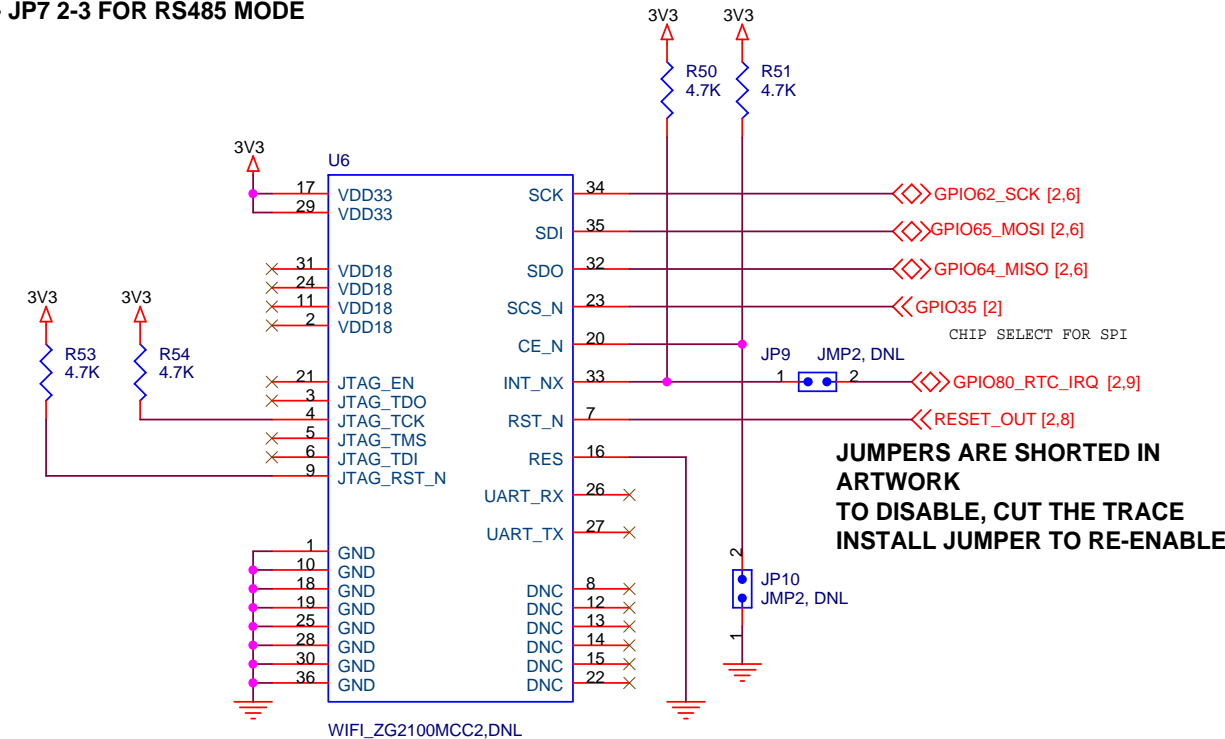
JP7 2-3 FOR RS485 MODE

3V3 3V3
R50 4.7K
R51 4.7K

3V3
U6
17 VDD33
29 VDD33
31 VDD18
24 VDD18
11 VDD18
2 VDD18
21 JTAG_EN
3 JTAG_TDO
4 JTAG_TCK
5 JTAG_TMS
6 JTAG_TDI
9 JTAG_RST_N
1 GND
10 GND
18 GND
19 GND
25 GND
28 GND
30 GND
36 GND

SCK 34
SDI 35
SDO 32
SCS_N 23
CE_N 20
INT_NX 33
RST_N 7
RES 16
UART_RX 26
UART_TX 27
DNC 8
DNC 12
DNC 13
DNC 14
DNC 15
DNC 22

GPIO62_SCK [2,6]
GPIO65_MOSI [2,6]
GPIO64_MISO [2,6]
GPIO35 [2]
CHIP SELECT FOR SPI
JP9 JMP2, DNL
1 2
GPIO80_RTC_IRQ [2,9]
RESET_OUT [2,8]

3V3 3V3
R53 4.7K
R54 4.7K

JUMPERS ARE SHORTED IN ARTWORK
TO DISABLE, CUT THE TRACE
INSTALL JUMPER TO RE-ENABLE

2
JP10
JMP2, DNL
1

WIFI_ZG2100MCC2,DNL